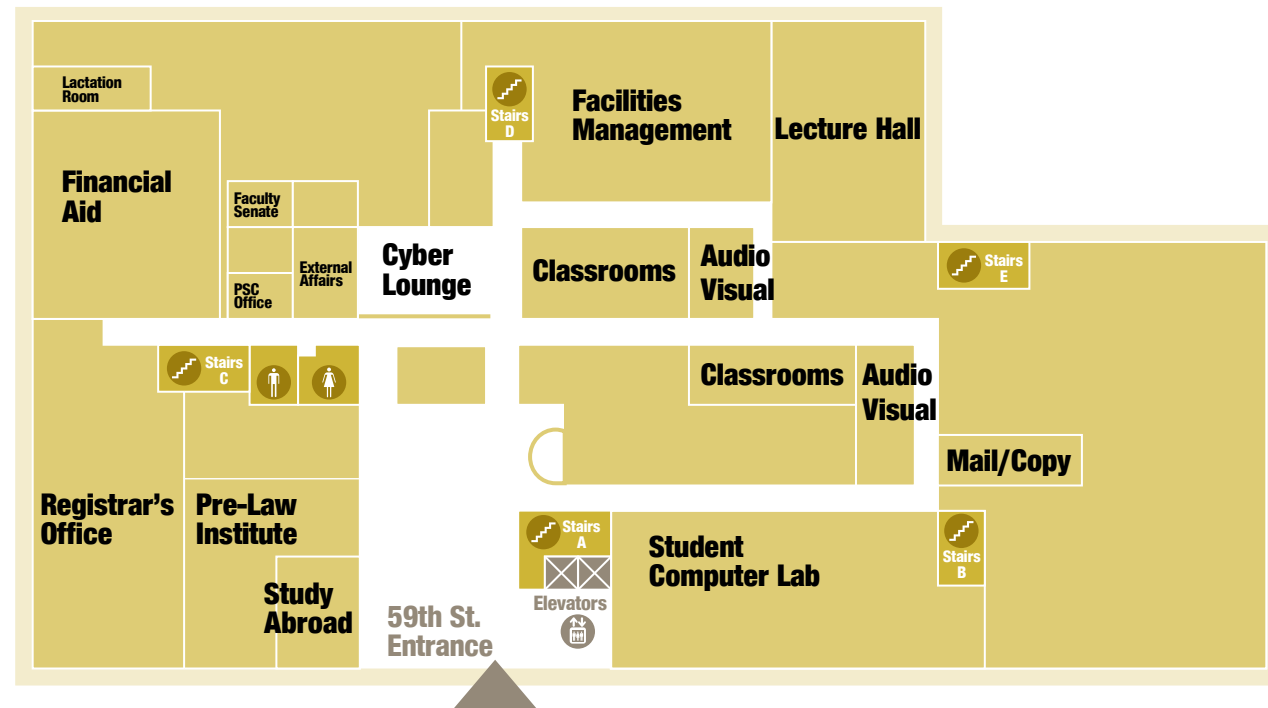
Lactation Room

Financial Aid

Faculty Senate

PSC Office

External Affairs

Stairs D

Facilities Management

Lecture Hall

Cyber Lounge

Classrooms

Audio Visual

Stairs E

Stairs C

Classrooms

Audio Visual

Mail/Copy

Registrar's Office

Pre-Law Institute

Study Abroad

Stairs A

Elevators

Student Computer Lab

Stairs B

59th St. Entrance